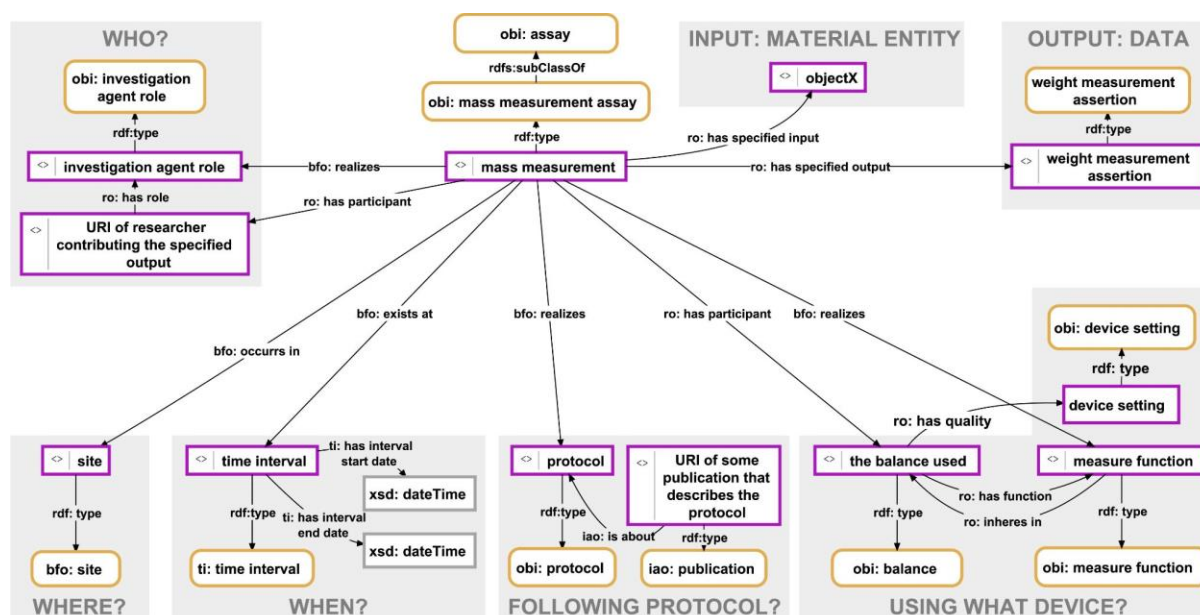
WHO?

obi: investigation agent role

rdf:type

<> investigation agent role

ro: has role

<> URI of researcher contributing the specified output

obi: assay

rdfs:subClassOf

obi: mass measurement assay

rdf:type

<> mass measurement

bfo: realizes

ro: has participant

INPUT: MATERIAL ENTITY

<> objectX

ro: has specified input

OUTPUT: DATA

weight measurement assertion

rdf:type

<> weight measurement assertion

ro: has specified output

bfo: occurrs in

bfo: exists at

bfo: realizes

ro: has participant

bfo: realizes

obi: device setting

rdf: type

device setting

ro: has quality

<> site

rdf: type

bfo: site

WHERE?

<> time interval

ti: has interval start date

xsd: dateTime

rdf:type

ti: has interval end date

xsd: dateTime

ti: time interval

WHEN?

<> protocol

<> URI of some publication that describes the protocol

rdf:type

iao: is about

rdf:type

obi: protocol

iao: publication

FOLLOWING PROTOCOL?

<> the balance used

<> measure function

ro: has function

ro: inheres in

rdf: type

rdf: type

obi: balance

obi: measure function

USING WHAT DEVICE?